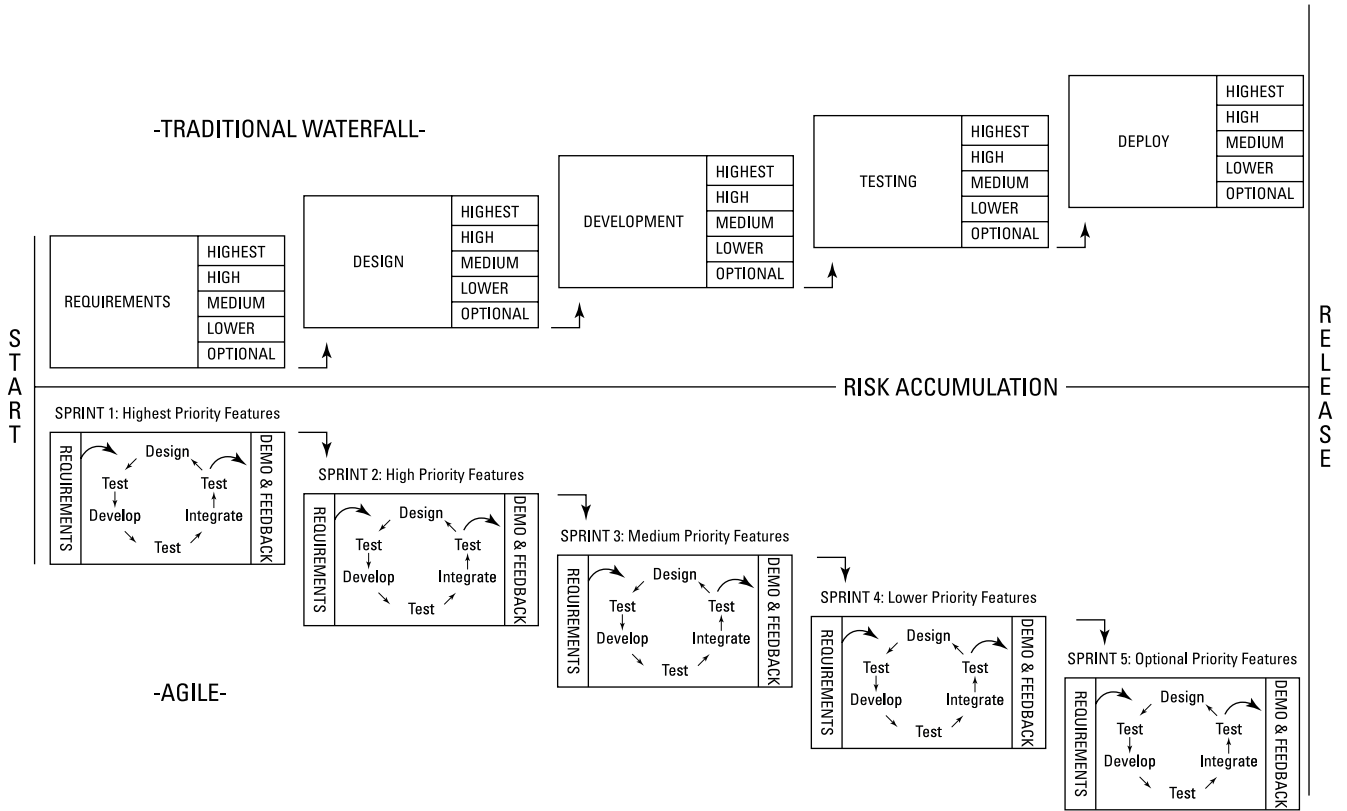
-TRADITIONAL WATERFALL-

REQUIREMENTS
HIGHEST
HIGH
MEDIUM
LOWER
OPTIONAL

DESIGN
HIGHEST
HIGH
MEDIUM
LOWER
OPTIONAL

DEVELOPMENT
HIGHEST
HIGH
MEDIUM
LOWER
OPTIONAL

TESTING
HIGHEST
HIGH
MEDIUM
LOWER
OPTIONAL

DEPLOY
HIGHEST
HIGH
MEDIUM
LOWER
OPTIONAL

START

RISK ACCUMULATION

RELEASE

SPRINT 1: Highest Priority Features
REQUIREMENTS
Design
Test
Develop
Test
Integrate
Test
DEMO & FEEDBACK

SPRINT 2: High Priority Features
REQUIREMENTS
Design
Test
Develop
Test
Integrate
Test
DEMO & FEEDBACK

SPRINT 3: Medium Priority Features
REQUIREMENTS
Design
Test
Develop
Test
Integrate
Test
DEMO & FEEDBACK

SPRINT 4: Lower Priority Features
REQUIREMENTS
Design
Test
Develop
Test
Integrate
Test
DEMO & FEEDBACK

SPRINT 5: Optional Priority Features
REQUIREMENTS
Design
Test
Develop
Test
Integrate
Test
DEMO & FEEDBACK

-AGILE-